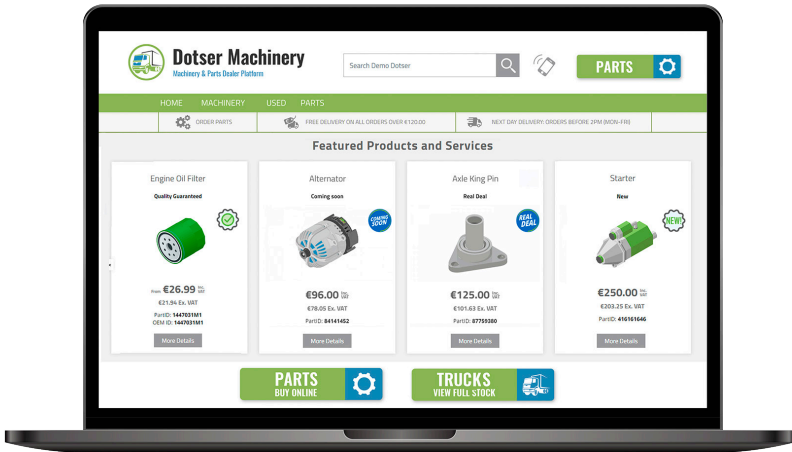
Dotser Machinery
Machinery & Parts Dealer Platform

Search Demo Dotser

PARTS

HOME MACHINERY USED PARTS

ORDER PARTS
FREE DELIVERY ON ALL ORDERS OVER €120.00
NEXT DAY DELIVERY: ORDERS BEFORE 2PM (MON-FRI)

Featured Products and Services

Engine Oil Filter
Quality Guaranteed
From €26.99 Inc. VAT
€21.94 Ex. VAT
PartID: 1447031M1
OEM ID: 1447031M1
More Details

Alternator
Coming soon
COMING SOON
€96.00 Inc. VAT
€78.05 Ex. VAT
PartID: 84141452
More Details

Axle King Pin
Real Deal
REAL DEAL
€125.00 Inc. VAT
€101.63 Ex. VAT
PartID: 87759380
More Details

Starter
New
NEW!
€250.00 Inc. VAT
€203.25 Ex. VAT
PartID: 416161646
More Details

PARTS
BUY ONLINE

TRUCKS
VIEW FULL STOCK